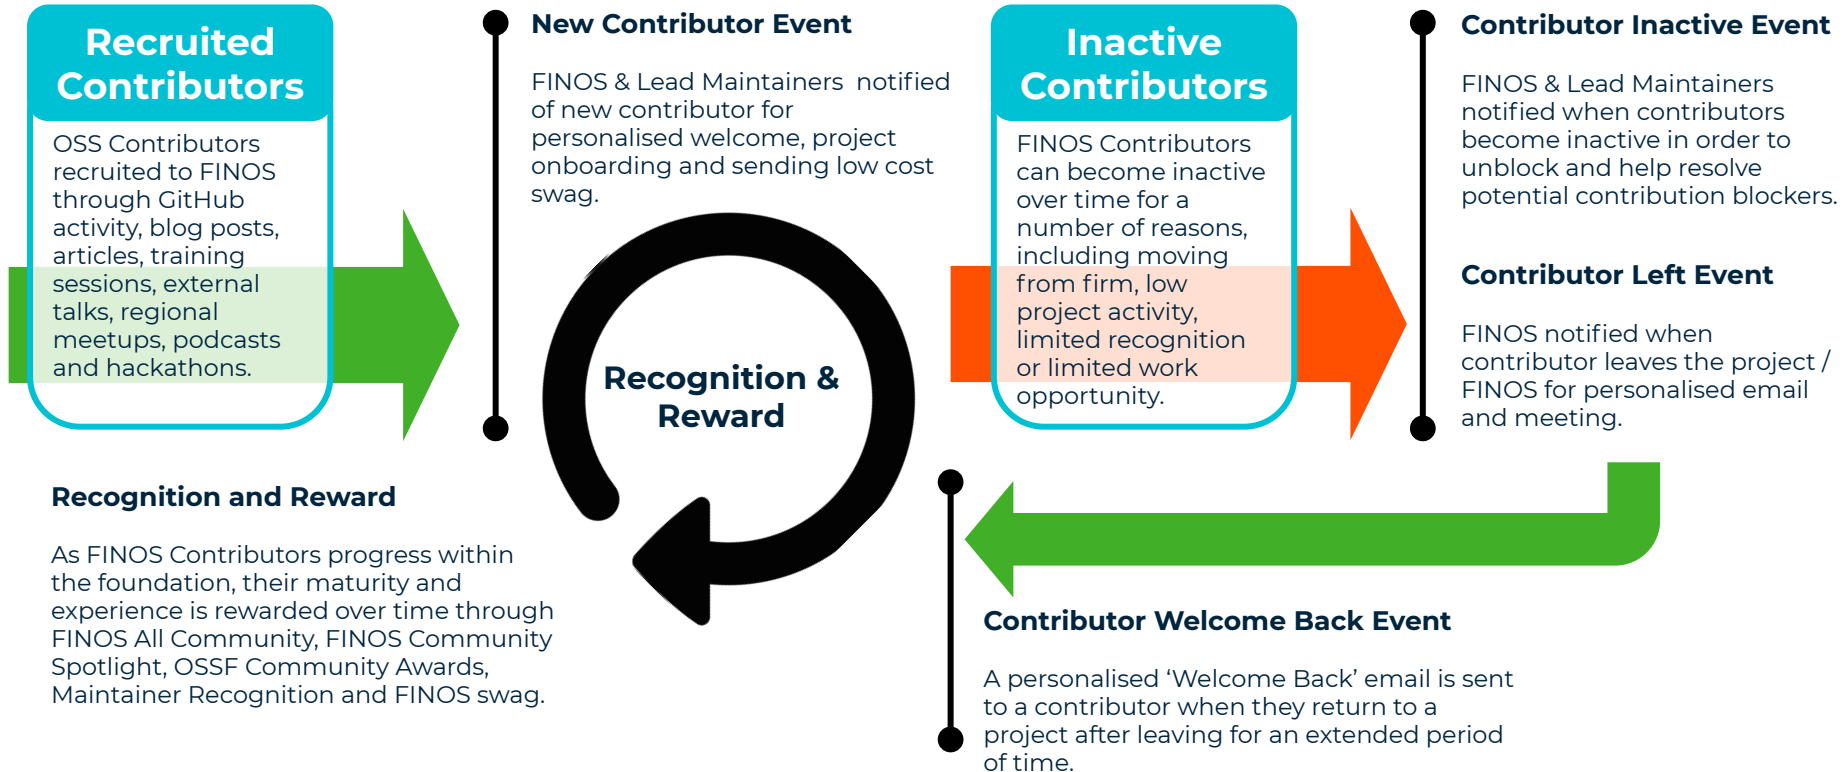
Recruited Contributors

OSS Contributors recruited to FINOS through GitHub activity, blog posts, articles, training sessions, external talks, regional meetups, podcasts and hackathons.

New Contributor Event

FINOS & Lead Maintainers notified of new contributor for personalised welcome, project onboarding and sending low cost swag.

Recognition & Reward

Inactive Contributors

FINOS Contributors can become inactive over time for a number of reasons, including moving from firm, low project activity, limited recognition or limited work opportunity.

Contributor Inactive Event

FINOS & Lead Maintainers notified when contributors become inactive in order to unblock and help resolve potential contribution blockers.

Contributor Left Event

FINOS notified when contributor leaves the project / FINOS for personalised email and meeting.

Recognition and Reward

As FINOS Contributors progress within the foundation, their maturity and experience is rewarded over time through FINOS All Community, FINOS Community Spotlight, OSSF Community Awards, Maintainer Recognition and FINOS swag.

Contributor Welcome Back Event

A personalised 'Welcome Back' email is sent to a contributor when they return to a project after leaving for an extended period of time.